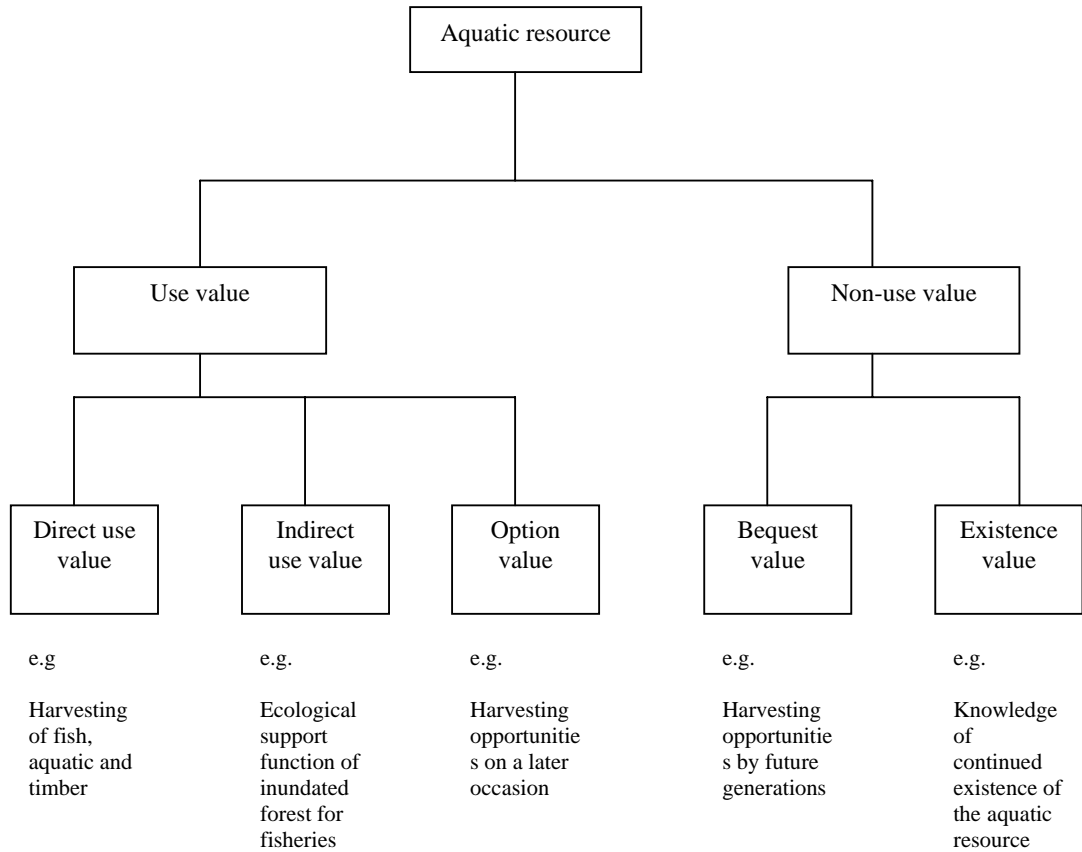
Aquatic resource

Use value

Non-use value

Direct use value

Indirect use value

Option value

Bequest value

Existence value

e.g

Harvesting of fish, aquatic and timber

e.g.

Ecological support function of inundated forest for fisheries

e.g.

Harvesting opportunities on a later occasion

e.g.

Harvesting opportunities by future generations

e.g.

Knowledge of continued existence of the aquatic resource